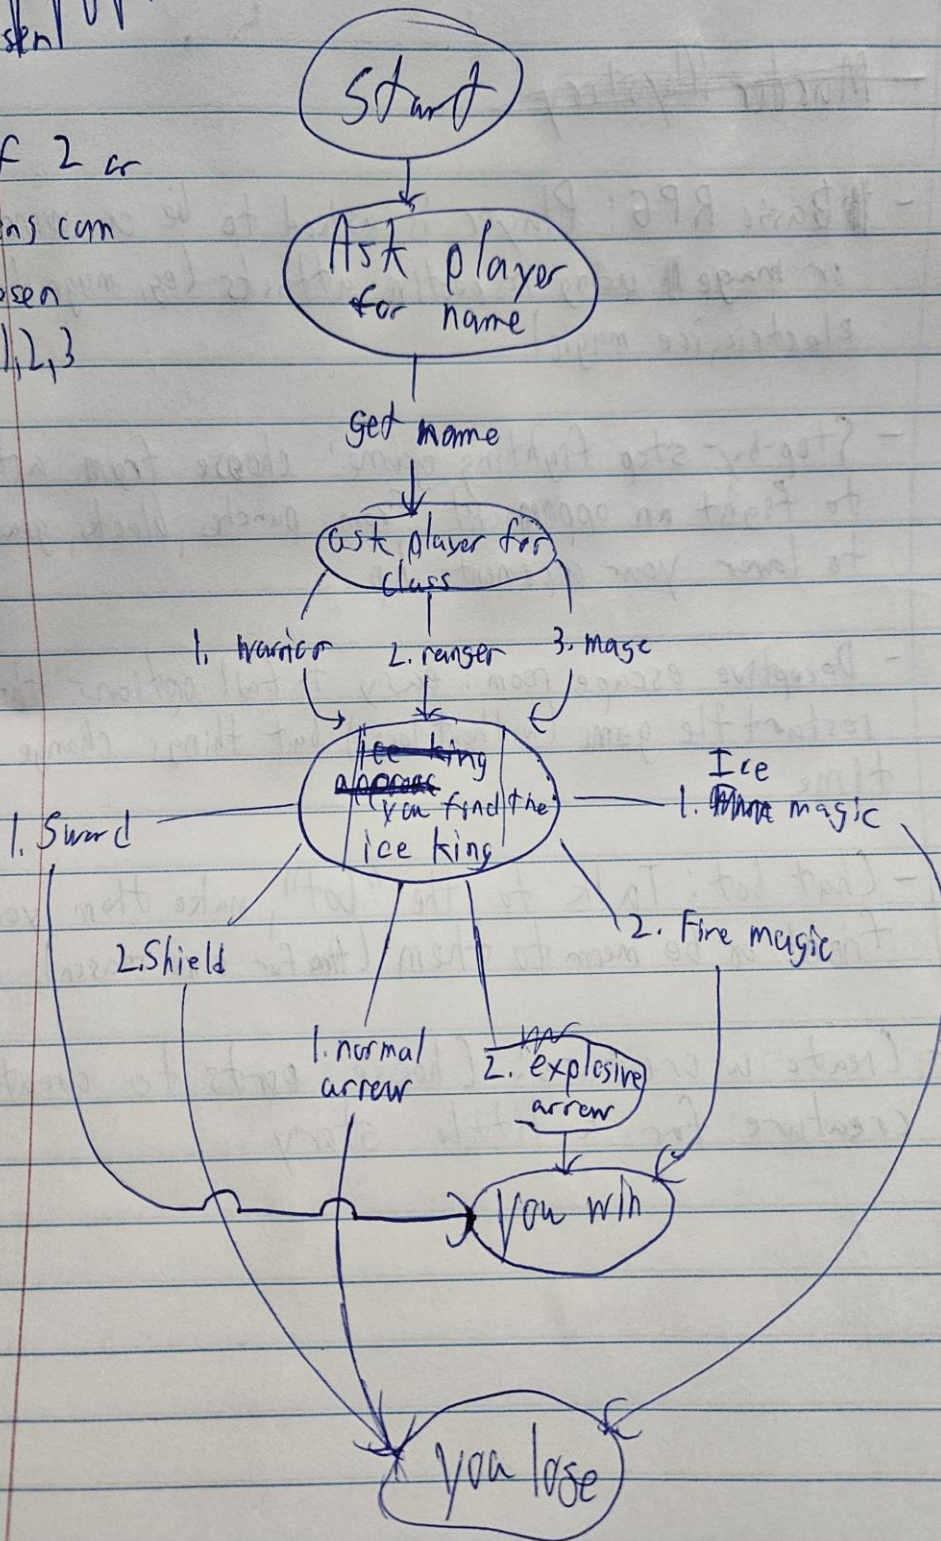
start

f 2 or

ns can

sen

1,2,3

Start

Ask player for name

Get name

ask player for class

1. warrior

2. ranger

3. mage

you find the ice king

1. Sword

2. Shield

1. normal arrow

2. explosive arrow

Ice

1. magic

2. Fire magic

you win

you lose